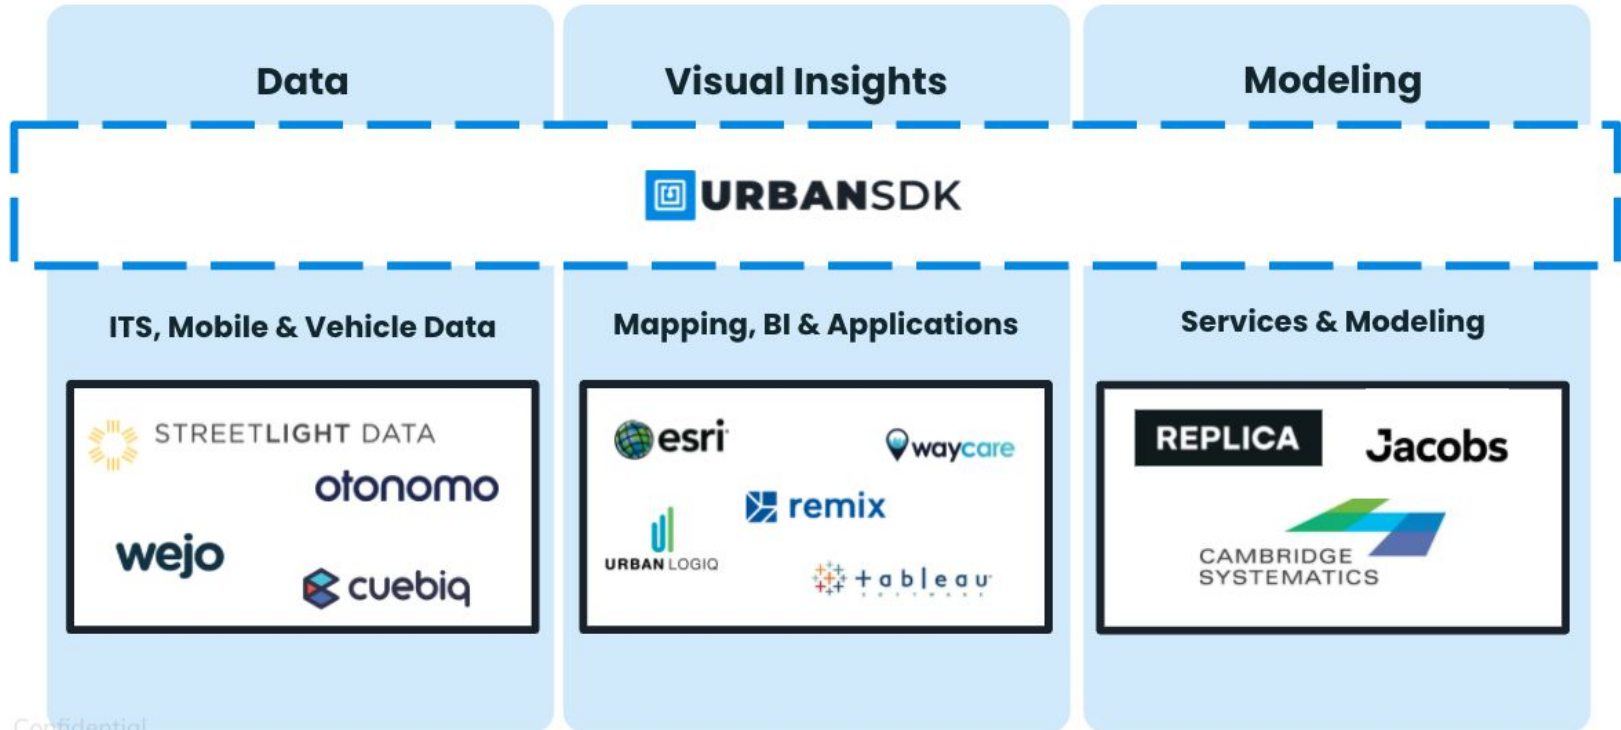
Data

Visual Insights

Modeling

URBANSDK

ITS, Mobile & Vehicle Data

STREETLIGHT DATA

otonomo

wejo

cuebiq

Mapping, BI & Applications

esri

waycare

remix

URBAN LOGIQ

+ a b | e a u

Services & Modeling

REPLICA

Jacobs

CAMBRIDGE SYSTEMATICS

Confidential